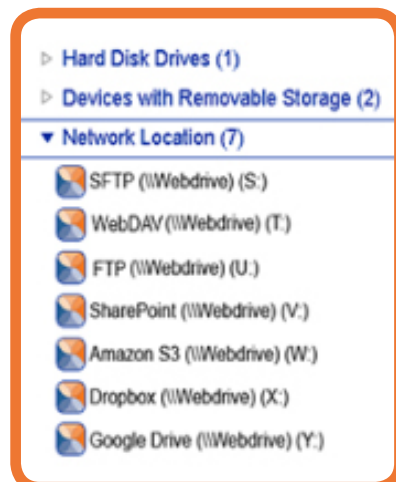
Hard Disk Drives (1)
Devices with Removable Storage (2)
Network Location (7)
SFTP (\\Webdrive) (S:)
WebDAV (\\Webdrive) (T:)
FTP (\\Webdrive) (U:)
SharePoint (\\Webdrive) (V:)
Amazon S3 (\\Webdrive) (W:)
Dropbox (\\Webdrive) (X:)
Google Drive (\\Webdrive) (Y:)